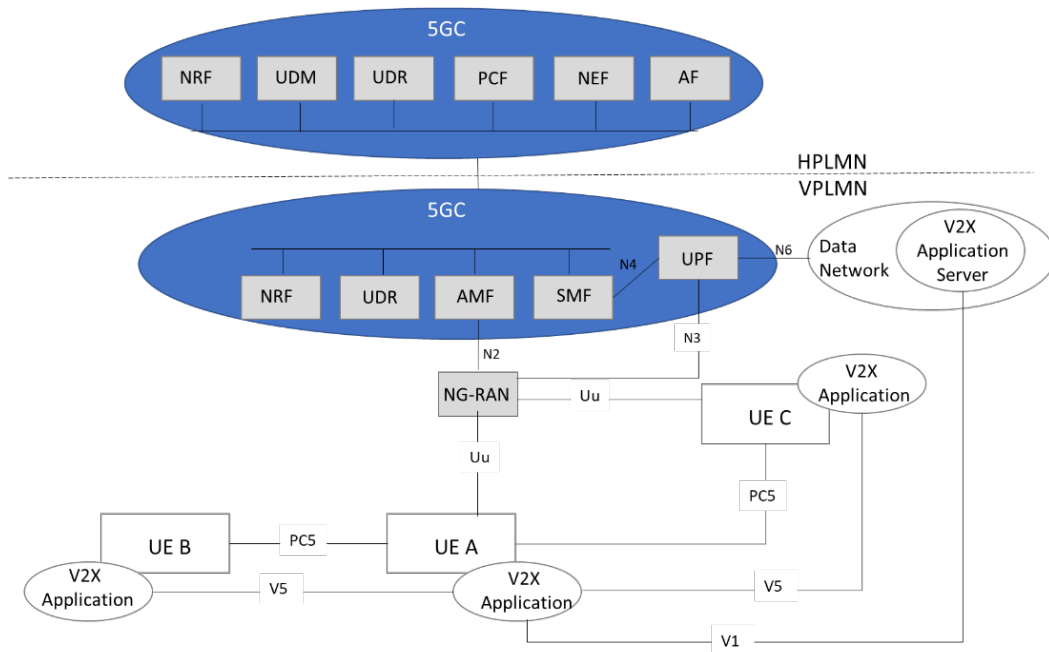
5GC

NRF UDM UDR PCF NEF AF

HPLMN

VPLMN

5GC

NRF UDR AMF SMF

N4

UPF

N6

Data Network

V2X Application Server

N2

N3

NG-RAN

Uu

V2X Application

UE C

Uu

PC5

UE B

PC5

UE A

V2X Application

V5

V2X Application

V5

V1